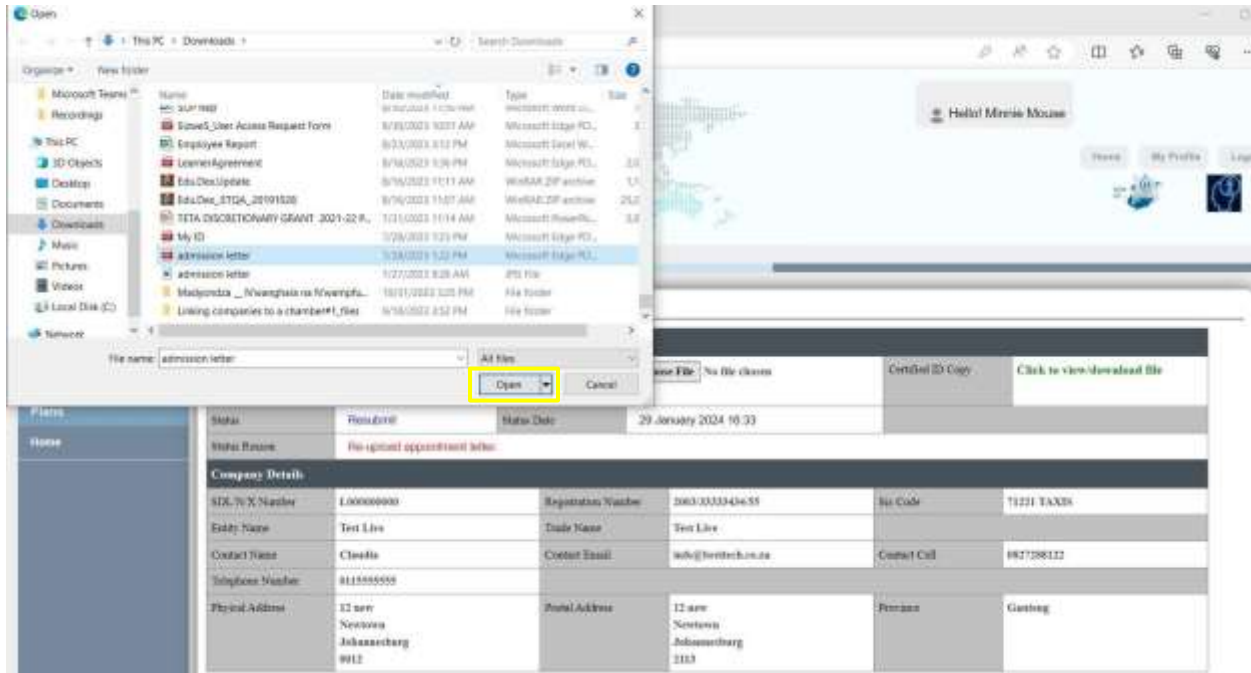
Open

This PC > Downloads >

Search Downloads

Organize ▾ New folder

Microsoft Teams
Recordings
This PC
3D Objects
Desktop
Documents
Downloads
Music
Pictures
Videos
Local Disk (C:)
Network

| Name | Date modified | Type | Size |
|---|---|---|---|
| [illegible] | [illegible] | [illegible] | |
| Sbtet5_User Access Request Form | 8/30/2023 10:07 AM | Microsoft Edge PD... | |
| Employee Report | 8/23/2023 3:12 PM | Microsoft Excel W... | |
| LearnerAgreement | 8/16/2023 5:36 PM | Microsoft Edge PD... | |
| Edu.Dev.Update | 8/16/2023 11:11 AM | WinRAR ZIP archive | |
| Edu.Dev_STQA_20191026 | 8/16/2023 11:07 AM | WinRAR ZIP archive | |
| TETA DISCRETIONARY GRANT 2021-22 R... | 7/31/2023 11:14 AM | Microsoft PowerPo... | |
| My ID | 7/28/2023 1:23 PM | Microsoft Edge PD... | |
| admission letter | 7/28/2023 1:22 PM | Microsoft Edge PD... | |
| admission letter | 7/27/2023 8:28 AM | JPG File | |
| Madyondza _ Nwanghala na Nwamphu... | 10/31/2023 3:25 PM | File folder | |
| Linking companies to a chamber#1_files | 8/18/2023 2:52 PM | File folder | |

File name: admission letter
All files
Open
Cancel

Hello! Minnie Mouse

Home My Profile Log

Plans
Home

| | | | | | |
|---|---|---|---|---|---|
| | Choose File No file chosen | | | Certified ID Copy | Click to view/download file |
| Status | Resubmit | Status Date | 29 January 2024 16:33 | | |
| Status Reason | Re-upload appointment letter | | | | |
| Company Details | | | | | |
| SDL/N/X Number | L000000000 | Registration Number | 2003/333334/6/55 | Sic Code | 71221 TAXIS |
| Entity Name | Test Live | Trade Name | Test Live | | |
| Contact Name | Claudia | Contact Email | info@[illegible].co.za | Contact Cell | 0827288122 |
| Telephone Number | 0115555555 | | | | |
| Physical Address | 12 new Newtown Johannesburg 0012 | Postal Address | 12 new Newtown Johannesburg 2113 | Province | Gauteng |